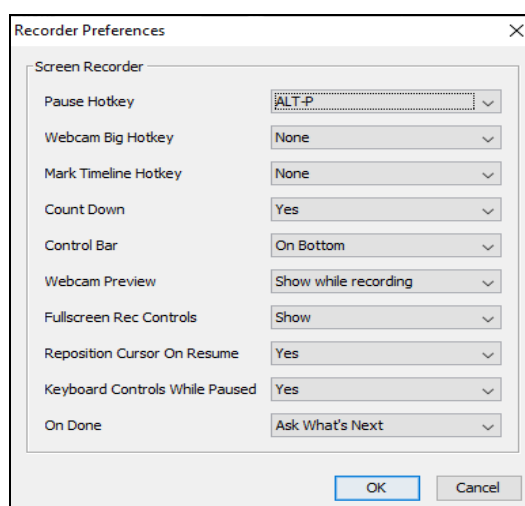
Recorder Preferences
×

Screen Recorder

Pause Hotkey
ALT-P

Webcam Big Hotkey
None

Mark Timeline Hotkey
None

Count Down
Yes

Control Bar
On Bottom

Webcam Preview
Show while recording

Fullscreen Rec Controls
Show

Reposition Cursor On Resume
Yes

Keyboard Controls While Paused
Yes

On Done
Ask What's Next

OK
Cancel